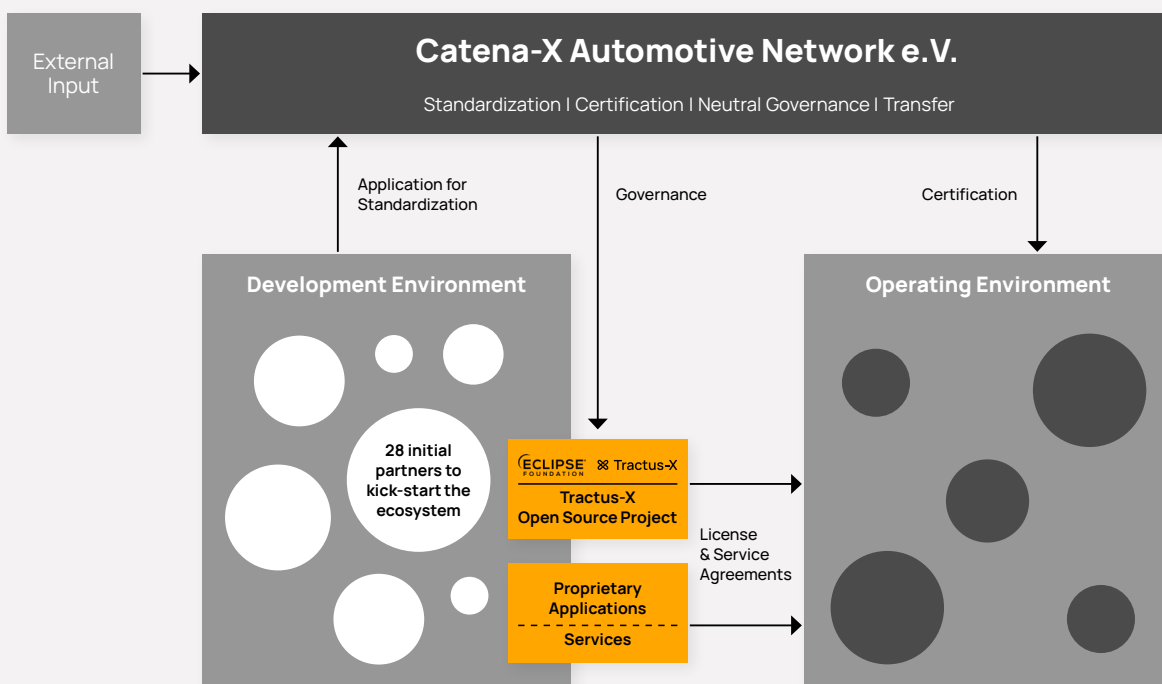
External Input

Catena-X Automotive Network e.V.

Standardization I Certification I Neutral Governance I Transfer

Application for Standardization

Governance

Certification

Development Environment

28 initial partners to kick-start the ecosystem

ECLIPSE FOUNDATION

Tractus-X

Tractus-X Open Source Project

License & Service Agreements

Proprietary Applications

Services

Operating Environment